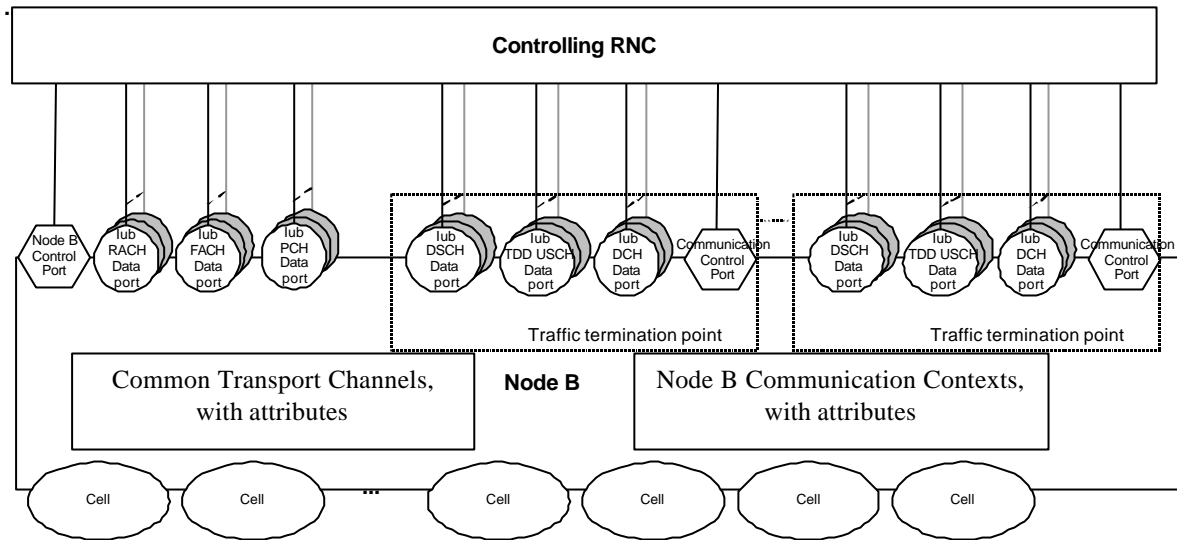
Controlling RNC

Node B Control Port

Iub RACH Data port

Iub FACH Data port

Iub PCH Data port

Iub DSCH Data port

Iub TDD USCH Data port

Iub DCH Data port

Communication Control Port

Traffic termination point

Iub DSCH Data port

Iub TDD USCH Data port

Iub DCH Data port

Communication Control Port

Traffic termination point

Common Transport Channels, with attributes

Node B

Node B Communication Contexts, with attributes

Cell

Cell

...

Cell

Cell

Cell

Cell